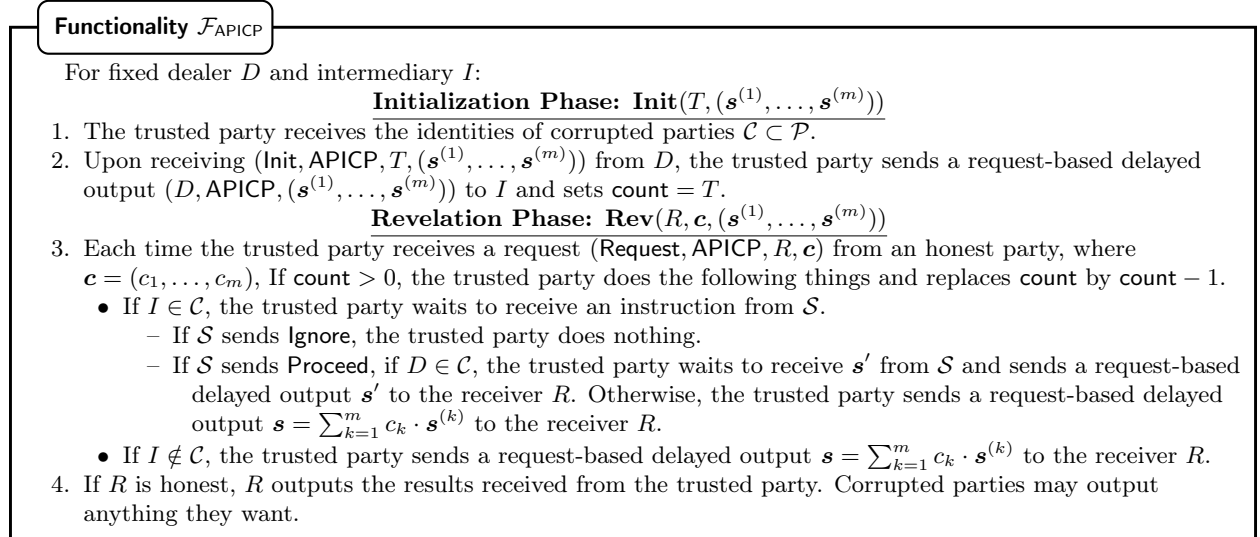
Functionality $\mathcal{F}_{\mathsf{APICP}}$

For fixed dealer $D$ and intermediary $I$:

**Initialization Phase: Init$(T, (\boldsymbol{s}^{(1)}, \ldots, \boldsymbol{s}^{(m)}))$**

1. The trusted party receives the identities of corrupted parties $\mathcal{C} \subset \mathcal{P}$.
2. Upon receiving $(\mathsf{Init}, \mathsf{APICP}, T, (\boldsymbol{s}^{(1)}, \ldots, \boldsymbol{s}^{(m)}))$ from $D$, the trusted party sends a request-based delayed output $(D, \mathsf{APICP}, (\boldsymbol{s}^{(1)}, \ldots, \boldsymbol{s}^{(m)}))$ to $I$ and sets $\mathsf{count} = T$.

**Revelation Phase: Rev$(R, \boldsymbol{c}, (\boldsymbol{s}^{(1)}, \ldots, \boldsymbol{s}^{(m)}))$**

3. Each time the trusted party receives a request $(\mathsf{Request}, \mathsf{APICP}, R, \boldsymbol{c})$ from an honest party, where $\boldsymbol{c} = (c_1, \ldots, c_m)$, If $\mathsf{count} > 0$, the trusted party does the following things and replaces $\mathsf{count}$ by $\mathsf{count} - 1$.
• If $I \in \mathcal{C}$, the trusted party waits to receive an instruction from $\mathcal{S}$.
– If $\mathcal{S}$ sends $\mathsf{Ignore}$, the trusted party does nothing.
– If $\mathcal{S}$ sends $\mathsf{Proceed}$, if $D \in \mathcal{C}$, the trusted party waits to receive $\boldsymbol{s}'$ from $\mathcal{S}$ and sends a request-based delayed output $\boldsymbol{s}'$ to the receiver $R$. Otherwise, the trusted party sends a request-based delayed output $\boldsymbol{s} = \sum_{k=1}^{m} c_k \cdot \boldsymbol{s}^{(k)}$ to the receiver $R$.
• If $I \notin \mathcal{C}$, the trusted party sends a request-based delayed output $\boldsymbol{s} = \sum_{k=1}^{m} c_k \cdot \boldsymbol{s}^{(k)}$ to the receiver $R$.
4. If $R$ is honest, $R$ outputs the results received from the trusted party. Corrupted parties may output anything they want.